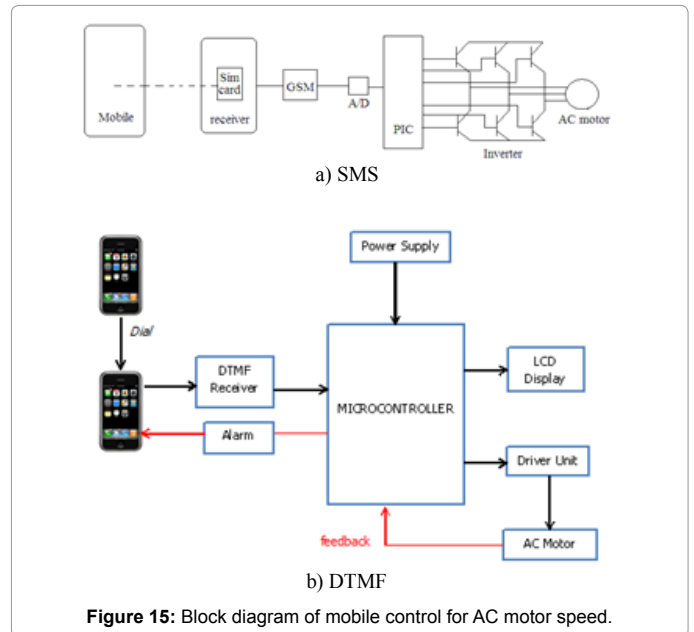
Mobile

Sim card

receiver

GSM

A/D

PIC

Inverter

AC motor

a) SMS

Dial

Power Supply

DTMF Receiver

MICROCONTROLLER

LCD Display

Alarm

Driver Unit

feedback

AC Motor

b) DTMF

**Figure 15:** Block diagram of mobile control for AC motor speed.